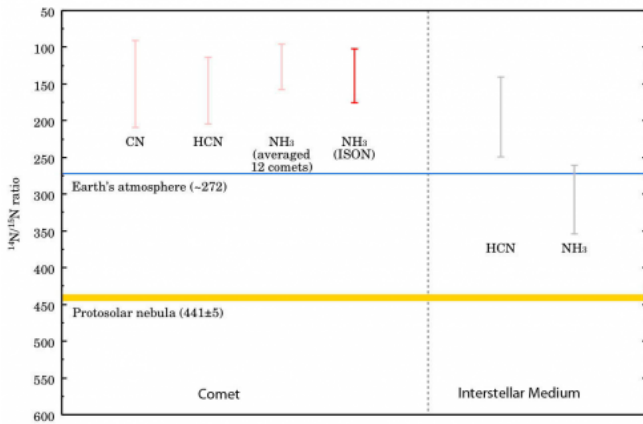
50
100
150
200
250
300
350
400
450
500
550
600

$^{14}N/^{15}N$ ratio

CN
HCN
$NH_3$ (averaged 12 comets)
$NH_3$ (ISON)

HCN
$NH_3$

Earth's atmosphere (~272)

Protosolar nebula (441±5)

Comet

Interstellar Medium